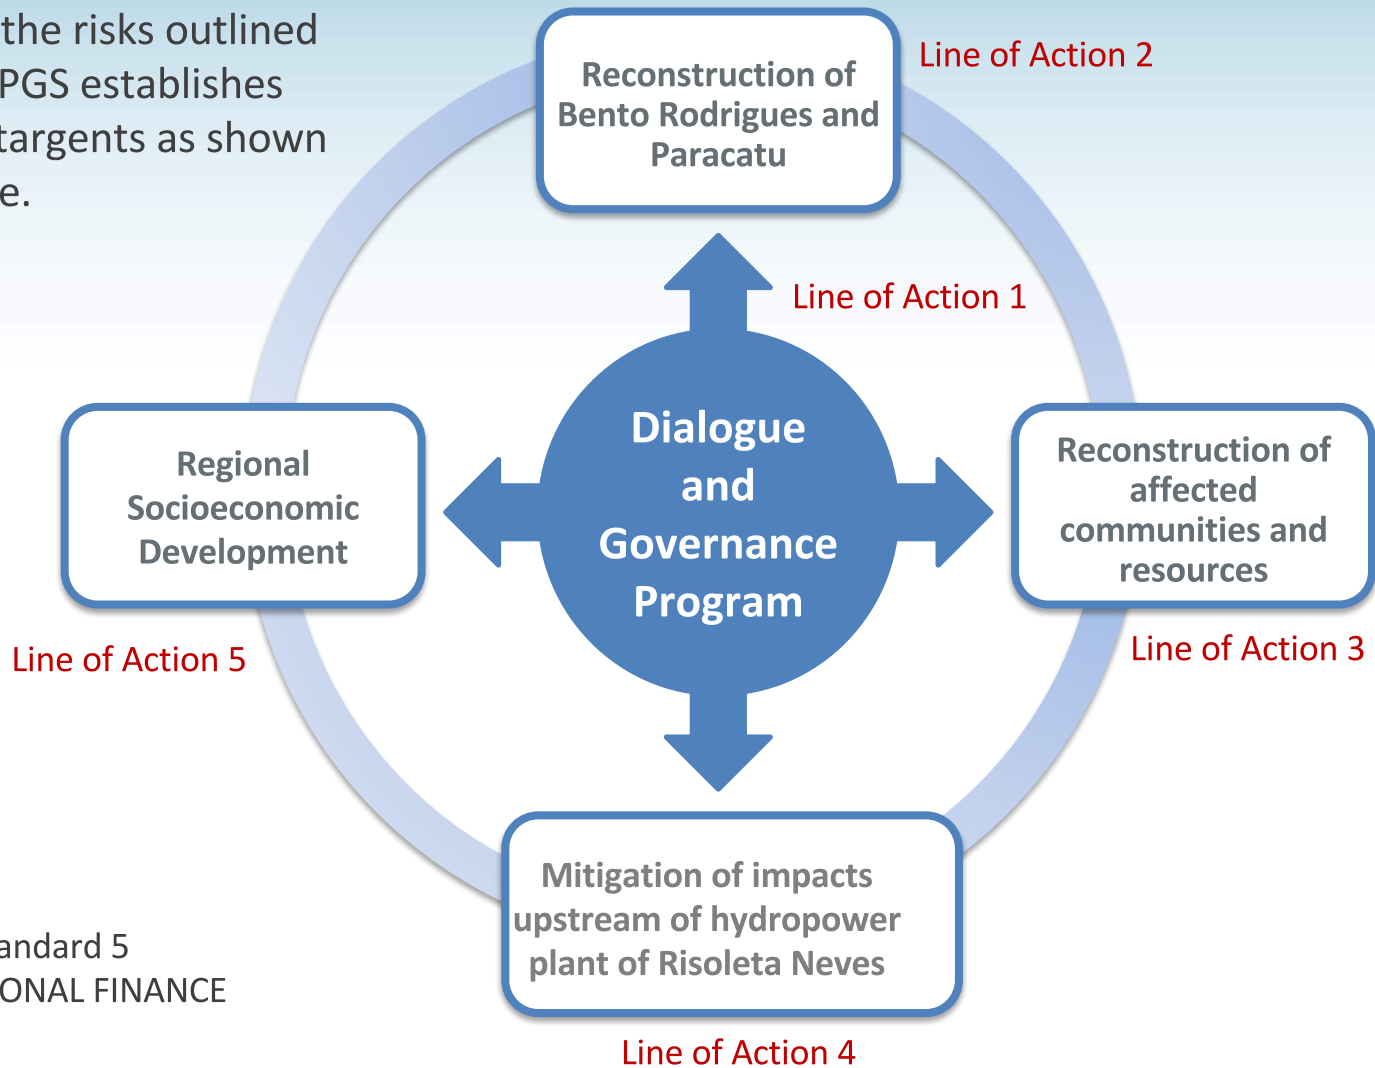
the risks outlined PGS establishes targents as shown e.

Reconstruction of Bento Rodrigues and Paracatu

Line of Action 2

Line of Action 1

Dialogue and Governance Program

Regional Socioeconomic Development

Reconstruction of affected communities and resources

Line of Action 5

Line of Action 3

andard 5
ONAL FINANCE

Mitigation of impacts upstream of hydropower plant of Risoleta Neves

Line of Action 4